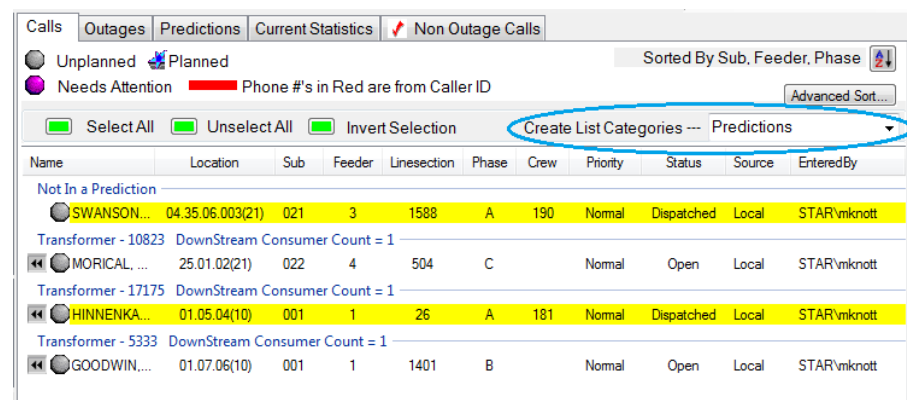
Calls | Outages | Predictions | Current Statistics | Non Outage Calls

Unplanned Planned
Needs Attention Phone #'s in Red are from Caller ID

Sorted By Sub, Feeder, Phase
Advanced Sort...

Select All Unselect All Invert Selection
Create List Categories --- Predictions

| Name | Location | Sub | Feeder | Linesection | Phase | Crew | Priority | Status | Source | EnteredBy |
|---|---|---|---|---|---|---|---|---|---|---|
| Not In a Prediction | | | | | | | | | | |
| SWANSON... | 04.35.06.003(21) | 021 | 3 | 1588 | A | 190 | Normal | Dispatched | Local | STAR\mknott |
| Transformer - 10823 DownStream Consumer Count = 1 | | | | | | | | | | |
| MORICAL, ... | 25.01.02(21) | 022 | 4 | 504 | C | | Normal | Open | Local | STAR\mknott |
| Transformer - 17175 DownStream Consumer Count = 1 | | | | | | | | | | |
| HINNENKA... | 01.05.04(10) | 001 | 1 | 26 | A | 181 | Normal | Dispatched | Local | STAR\mknott |
| Transformer - 5333 DownStream Consumer Count = 1 | | | | | | | | | | |
| GOODWIN,... | 01.07.06(10) | 001 | 1 | 1401 | B | | Normal | Open | Local | STAR\mknott |